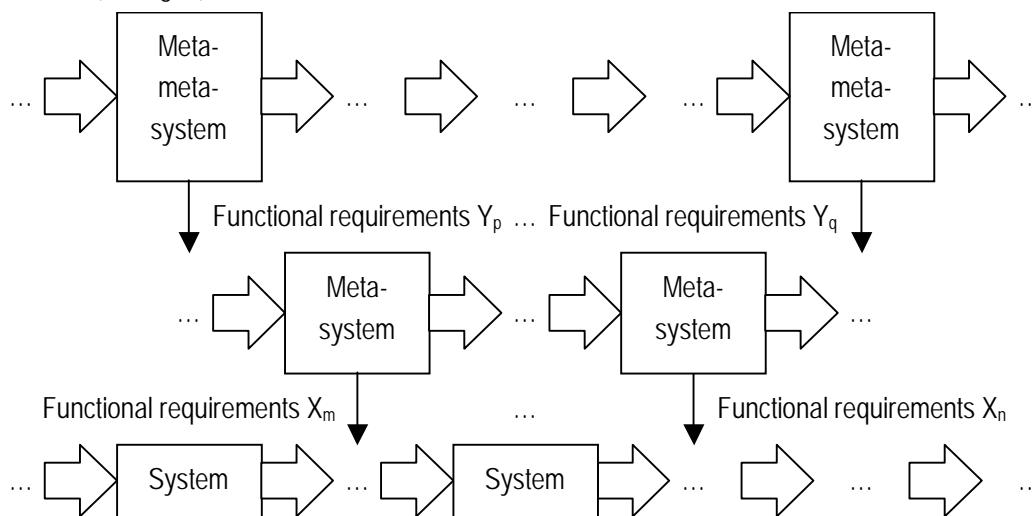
… Meta-meta-system … … … Meta-meta-system …

Functional requirements $Y_p$ … Functional requirements $Y_q$

… Meta-system … Meta-system …

Functional requirements $X_m$ … Functional requirements $X_n$

… System … System … … …